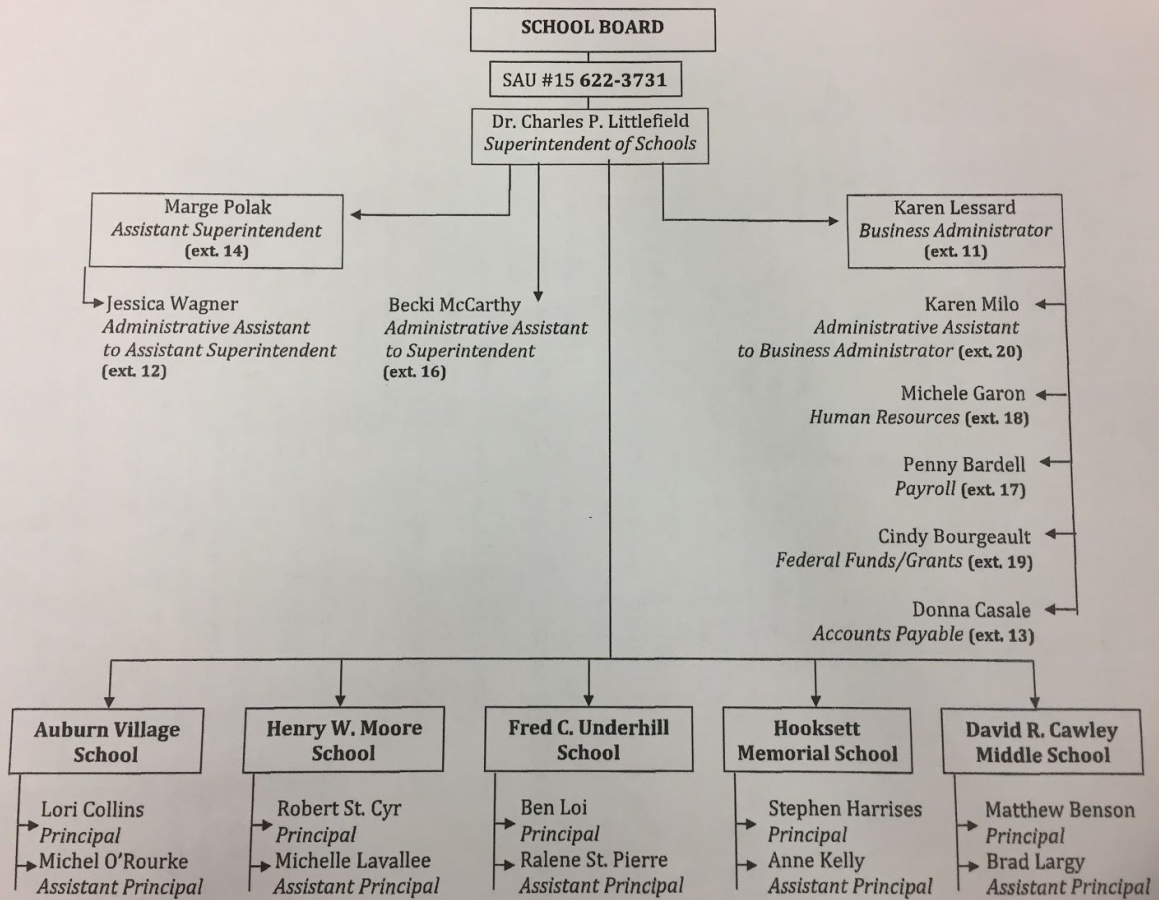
SCHOOL BOARD

SAU #15 622-3731

Dr. Charles P. Littlefield
Superintendent of Schools

Marge Polak
Assistant Superintendent
(ext. 14)

Jessica Wagner
Administrative Assistant to Assistant Superintendent
(ext. 12)

Becki McCarthy
Administrative Assistant to Superintendent
(ext. 16)

Karen Lessard
Business Administrator
(ext. 11)

Karen Milo
Administrative Assistant to Business Administrator (ext. 20)

Michele Garon
Human Resources (ext. 18)

Penny Bardell
Payroll (ext. 17)

Cindy Bourgeault
Federal Funds/Grants (ext. 19)

Donna Casale
Accounts Payable (ext. 13)

Auburn Village School

Lori Collins
Principal
Michel O'Rourke
Assistant Principal

Henry W. Moore School

Robert St. Cyr
Principal
Michelle Lavallee
Assistant Principal

Fred C. Underhill School

Ben Loi
Principal
Ralene St. Pierre
Assistant Principal

Hooksett Memorial School

Stephen Harrises
Principal
Anne Kelly
Assistant Principal

David R. Cawley Middle School

Matthew Benson
Principal
Brad Largy
Assistant Principal